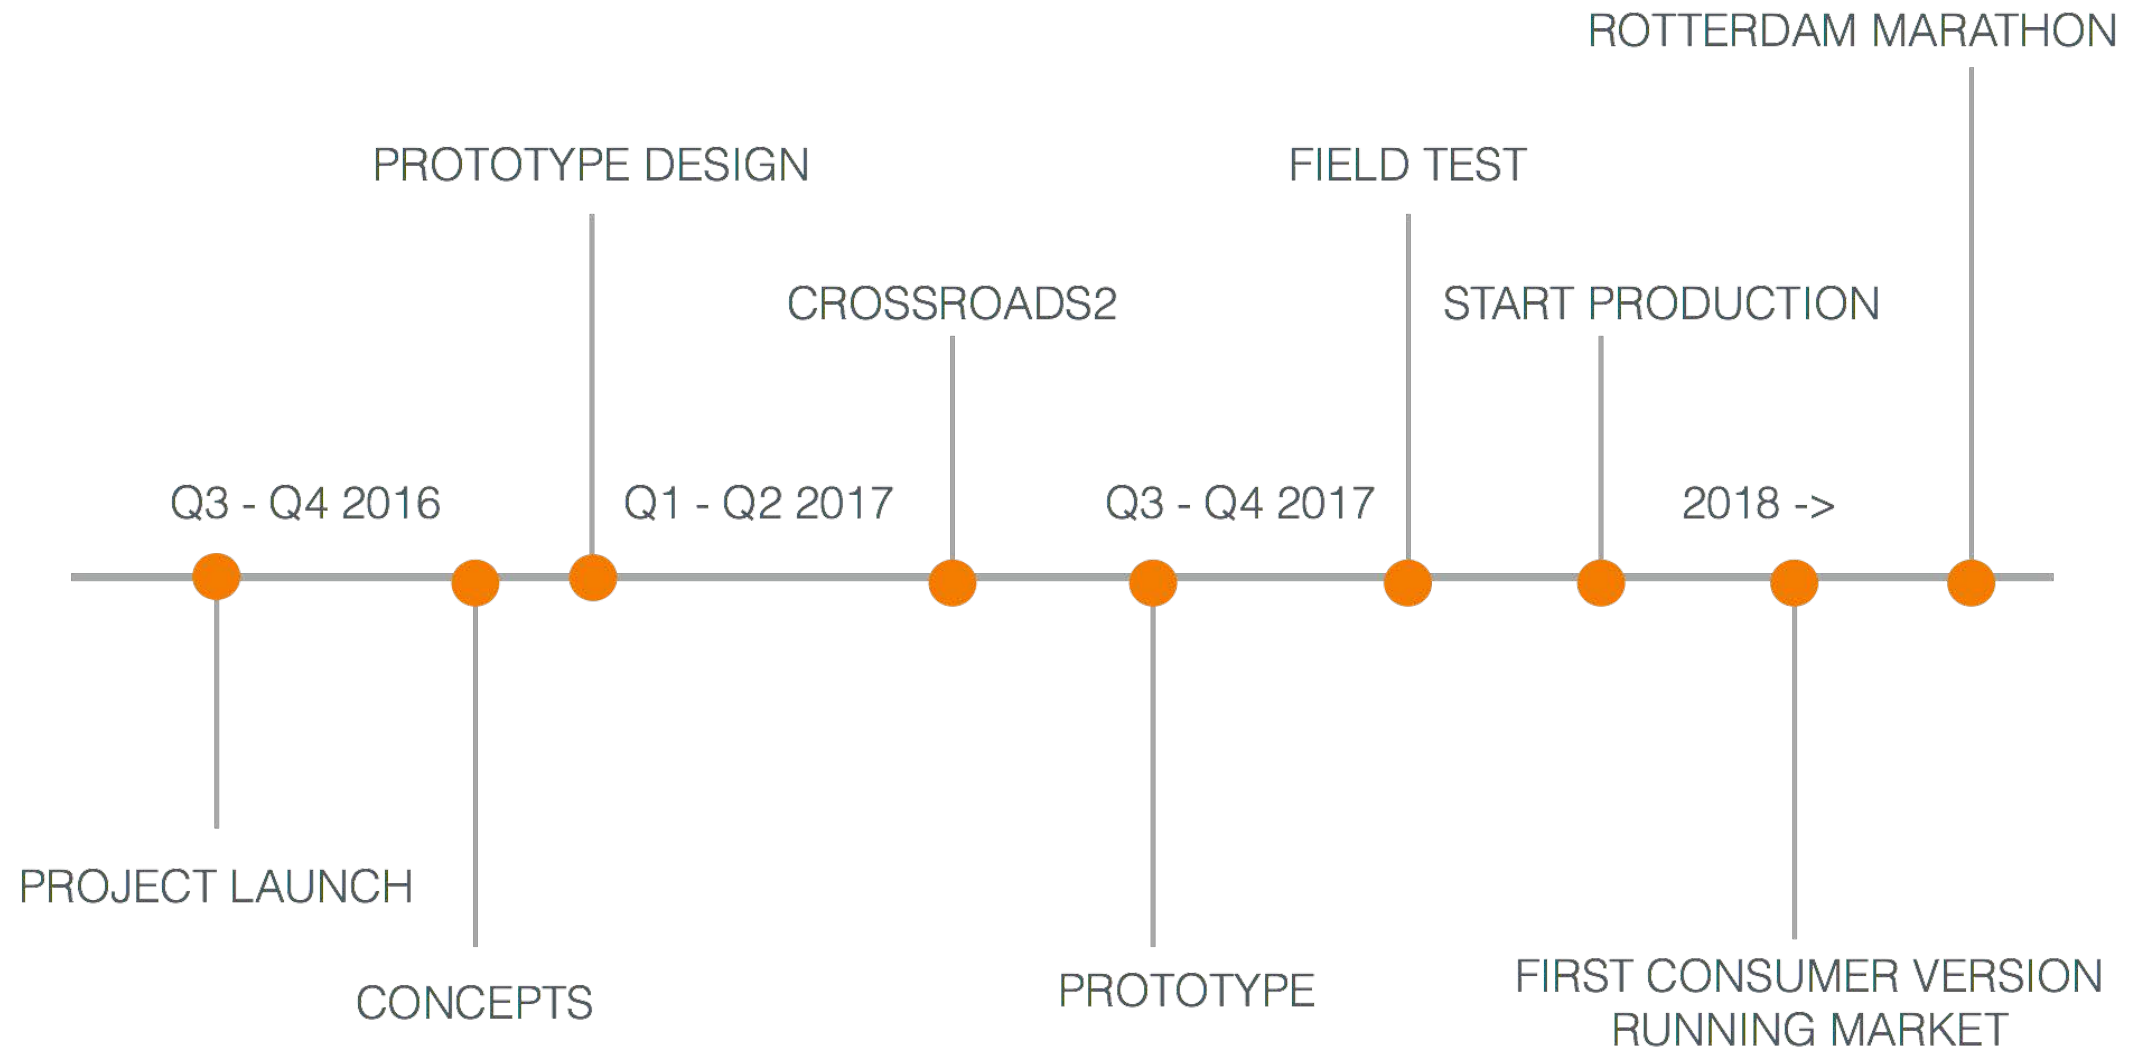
ROTTERDAM MARATHON

PROTOTYPE DESIGN

FIELD TEST

CROSSROADS2

START PRODUCTION

Q3 - Q4 2016

Q1 - Q2 2017

Q3 - Q4 2017

2018 ->

PROJECT LAUNCH

CONCEPTS

PROTOTYPE

FIRST CONSUMER VERSION RUNNING MARKET